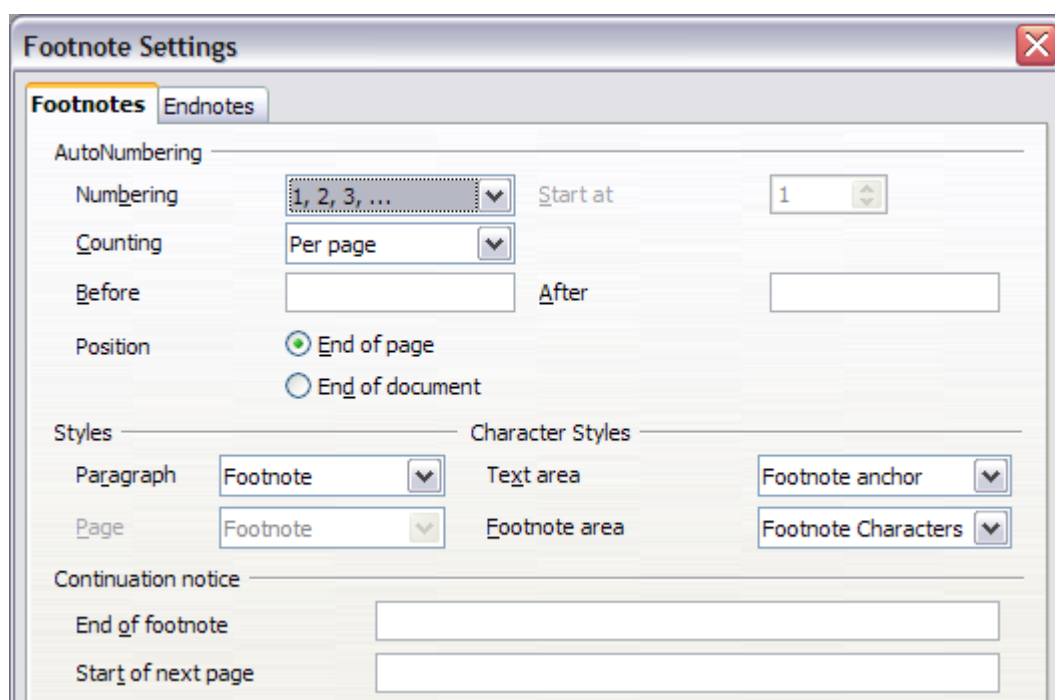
Footnote Settings

Footnotes Endnotes

AutoNumbering

Numbering 1, 2, 3, ... Start at 1

Counting Per page

Before After

Position End of page

End of document

Styles

Paragraph Footnote

Page Footnote

Character Styles

Text area Footnote anchor

Footnote area Footnote Characters

Continuation notice

End of footnote

Start of next page